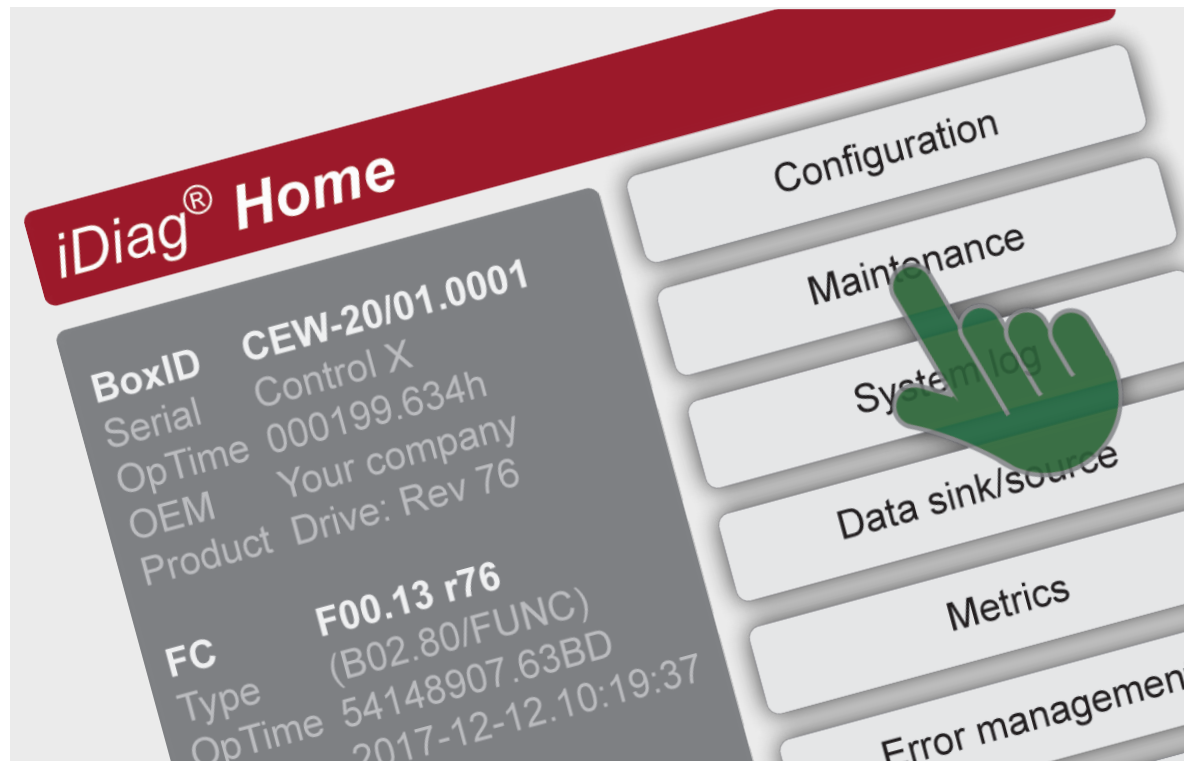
iDiag® Home

BoxID CEW-20/01.0001
Serial Control X
OpTime 000199.634h
OEM Your company
Product Drive: Rev 76

FC F00.13 r76
Type (B02.80/FUNC)
OpTime 54148907.63BD
2017-12-12.10:19:37

Configuration

Maintenance

System log

Data sink/source

Metrics

Error managemen